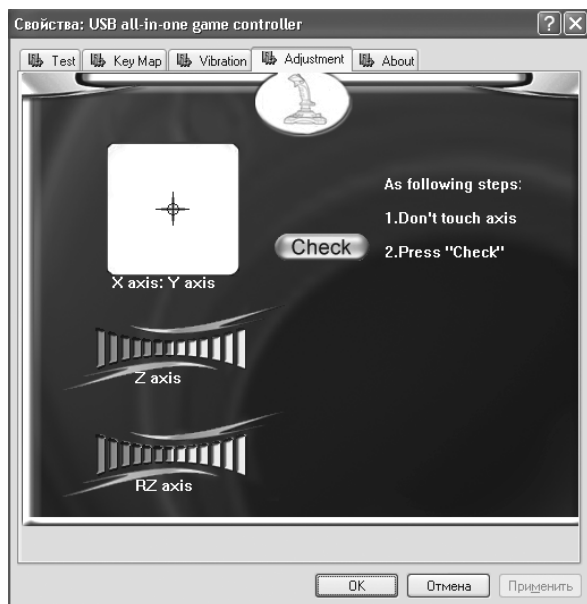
Свойства: USB all-in-one game controller

Test | Key Map | Vibration | Adjustment | About

As following steps:

1.Don't touch axis

Check

2.Press "Check"

X axis: Y axis

Z axis

RZ axis

OK | Отмена | Применить